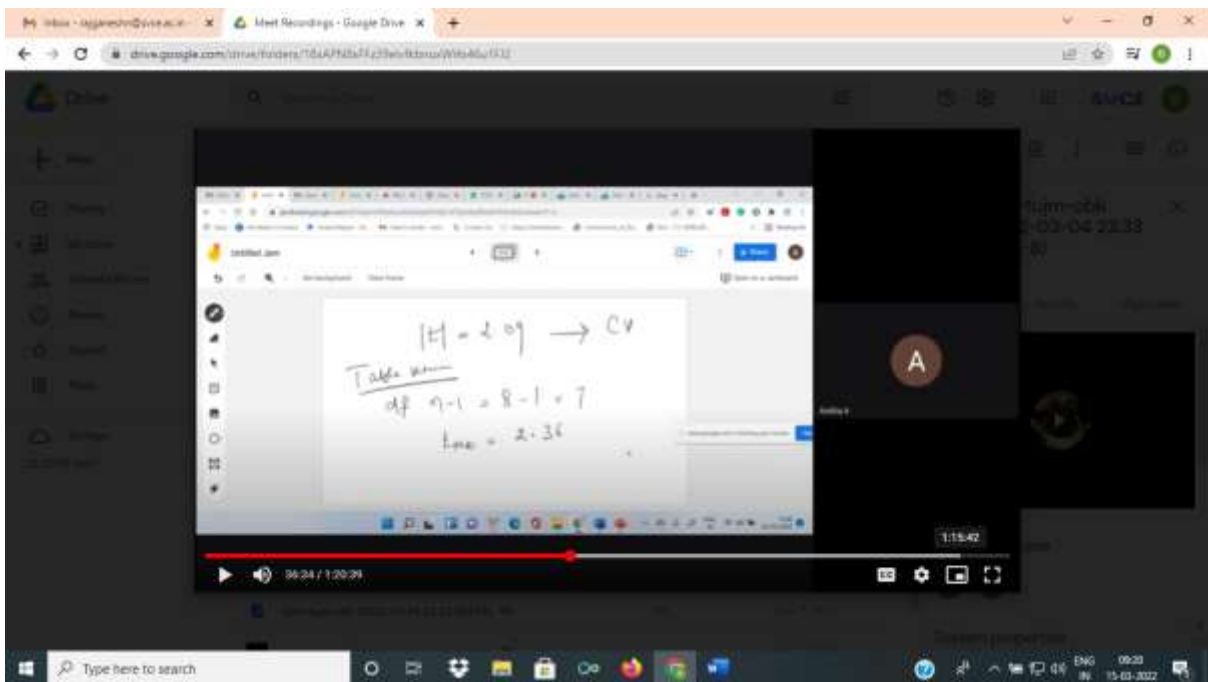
Inbox - rajganesh@svce.ac.in ×
Meet Recordings - Google Drive ×
drive.google.com/drive/folders/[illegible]
Drive
SVCE
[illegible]tum-obli
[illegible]-03-04 23:33
Untitled Jam
$|t| = 2.09 \rightarrow CV$
Table value
$df \; n-1 = 8-1 = 7$
$t_{tab} = 2.36$
A
1:15:42
36:24 / 1:20:39
Type here to search
ENG IN
09:20
15-03-2022